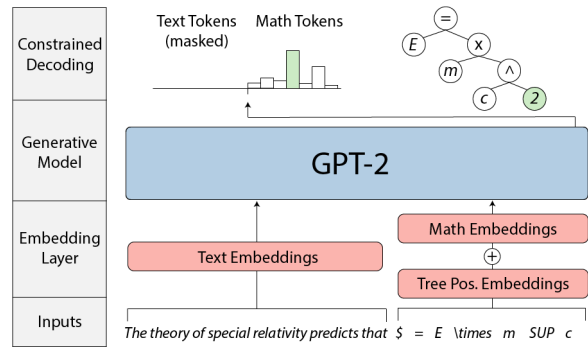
Constrained Decoding

Generative Model

Embedding Layer

Inputs

Text Tokens (masked)

Math Tokens

=

E

x

m

^

c

2

GPT-2

Text Embeddings

Math Embeddings

+

Tree Pos. Embeddings

The theory of special relativity predicts that $ = E \times m SUP c